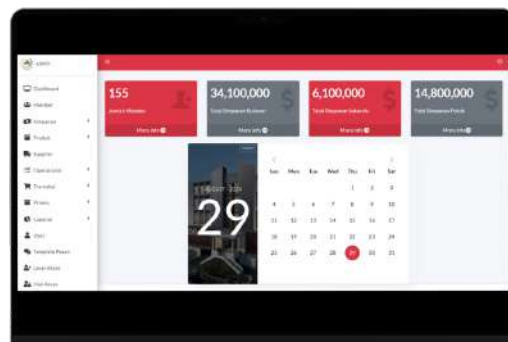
admin

Dashboard
Member
Simpanan
Produk
Supplier
Transaksi
Laporan
User
Template Pesan

155
Jumlah Member
More info

34,100,000
Total Simpanan Berjangka
More info

6,100,000
Total Simpanan Sukarela
More info

14,800,000
Total Simpanan Pokok
More info

29

| Sun | Mon | Tue | Wed | Thu | Fri | Sat |
|---|---|---|---|---|---|---|
| | | | | 1 | 2 | 3 |
| 4 | 5 | 6 | 7 | 8 | 9 | 10 |
| 11 | 12 | 13 | 14 | 15 | 16 | 17 |
| 18 | 19 | 20 | 21 | 22 | 23 | 24 |
| 25 | 26 | 27 | 28 | 29 | 30 | 31 |